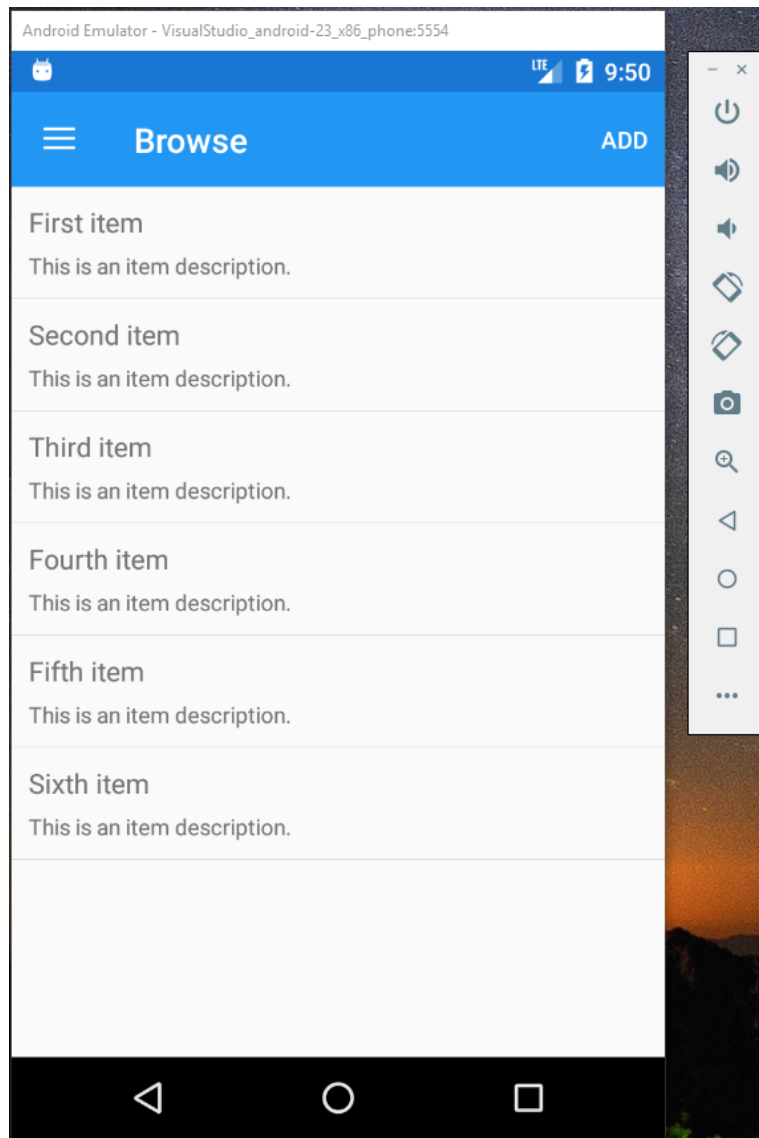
Android Emulator - VisualStudio_android-23_x86_phone:5554

LTE 9:50

Browse

ADD

First item

This is an item description.

Second item

This is an item description.

Third item

This is an item description.

Fourth item

This is an item description.

Fifth item

This is an item description.

Sixth item

This is an item description.

– ×

•••